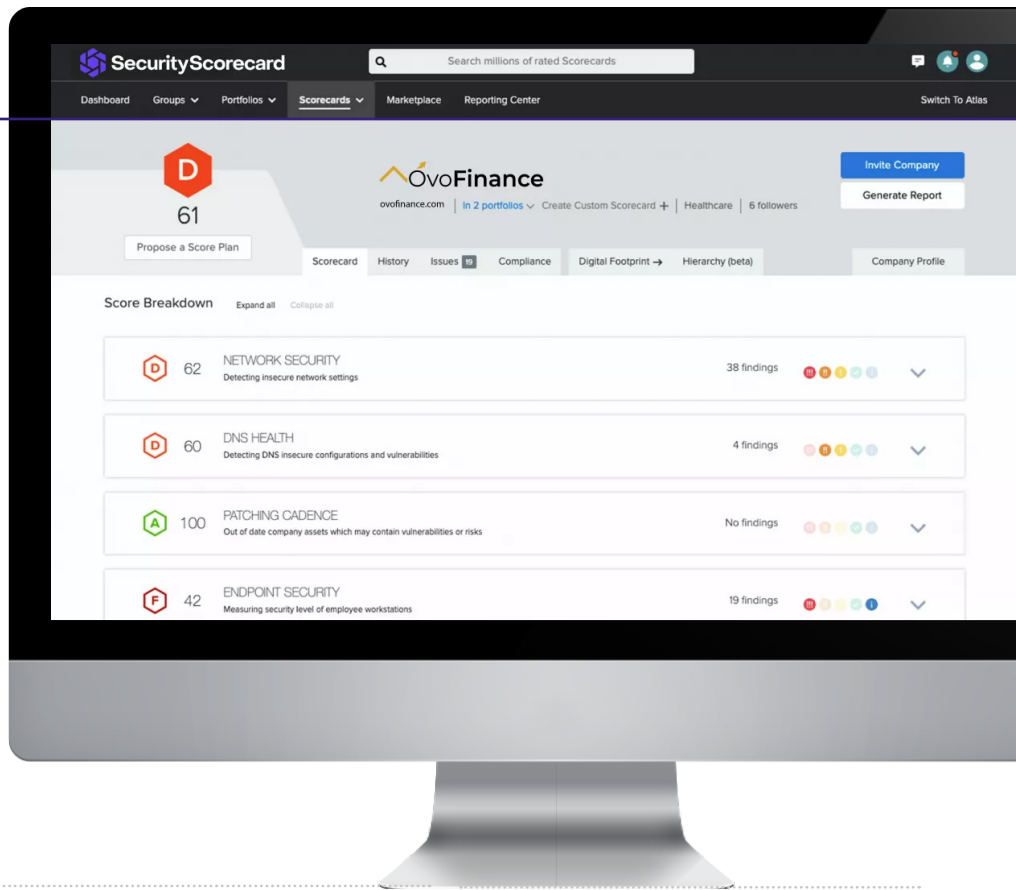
SecurityScorecard

Search millions of rated Scorecards

Dashboard Groups Portfolios Scorecards Marketplace Reporting Center Switch To Atlas

D
61
Propose a Score Plan

OvoFinance
ovofinance.com | In 2 portfolios Create Custom Scorecard + | Healthcare | 6 followers

Invite Company
Generate Report

Scorecard History Issues 19 Compliance Digital Footprint → Hierarchy (beta) Company Profile

Score Breakdown Expand all Collapse all

D 62 NETWORK SECURITY
Detecting insecure network settings
38 findings

D 60 DNS HEALTH
Detecting DNS insecure configurations and vulnerabilities
4 findings

A 100 PATCHING CADENCE
Out of date company assets which may contain vulnerabilities or risks
No findings

F 42 ENDPOINT SECURITY
Measuring security level of employee workstations
19 findings